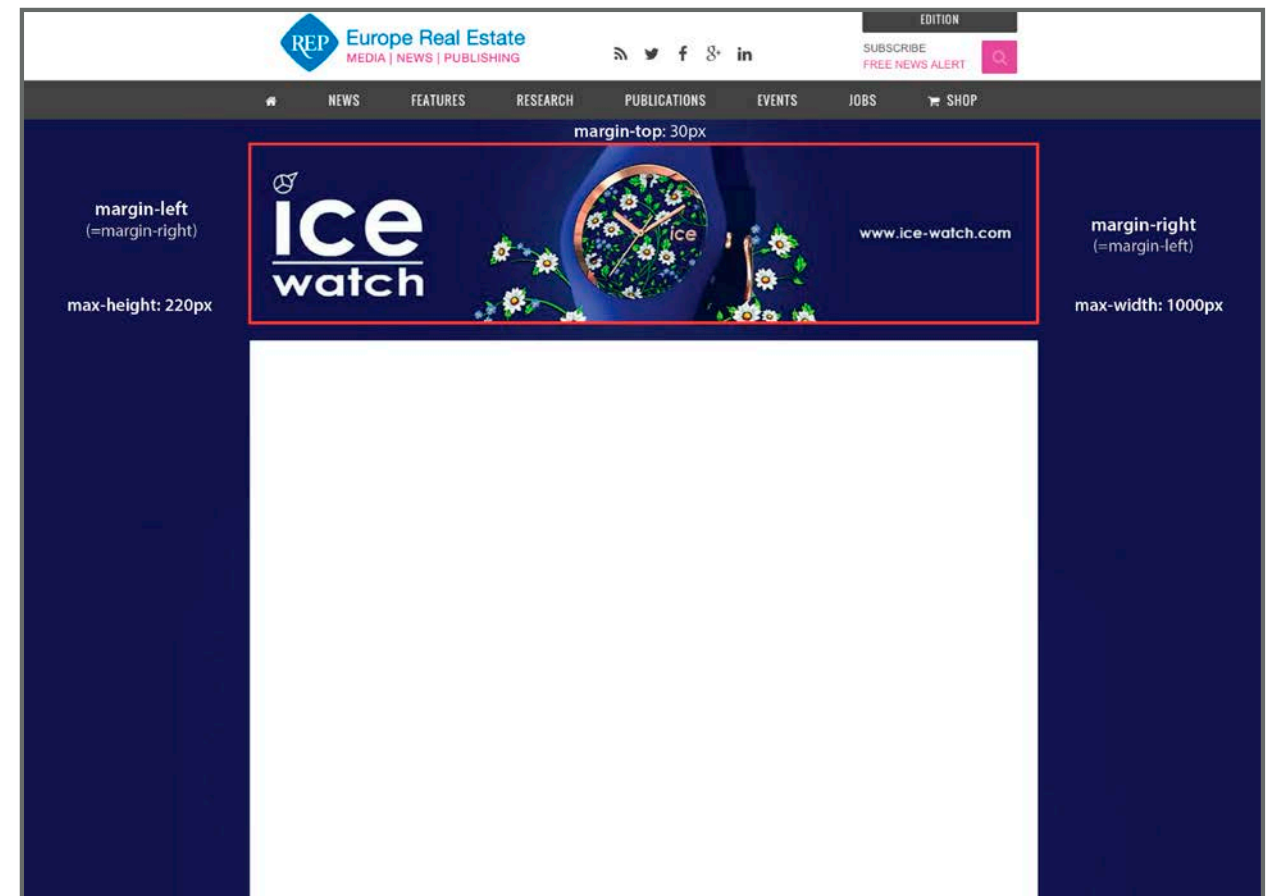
REP Europe Real Estate
MEDIA | NEWS | PUBLISHING

EDITION
SUBSCRIBE
FREE NEWS ALERT

NEWS FEATURES RESEARCH PUBLICATIONS EVENTS JOBS SHOP

margin-top: 30px

margin-left
(=margin-right)

max-height: 220px

ice
watch

ice

www.ice-watch.com

margin-right
(=margin-left)

max-width: 1000px